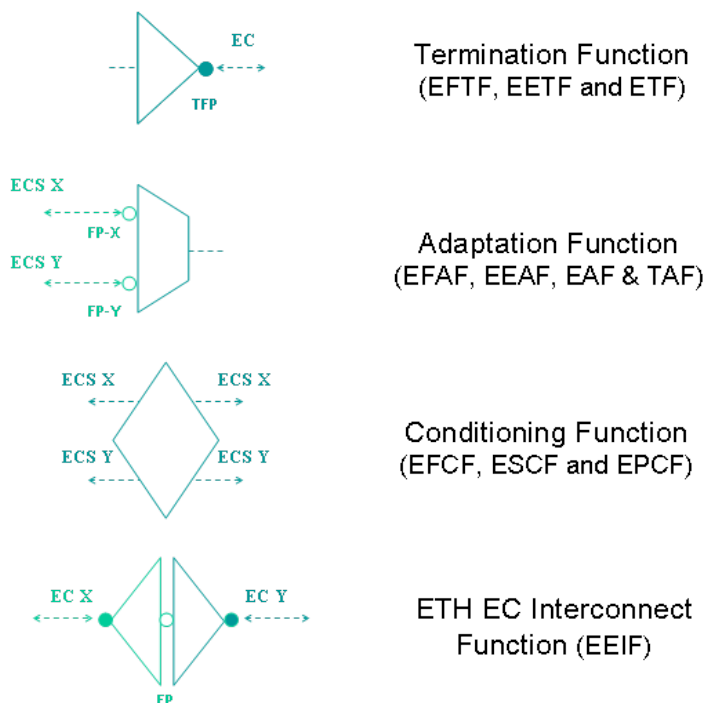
EC

TFP

Termination Function (EFTF, EETF and ETF)

ECS X

FP-X

ECS Y

FP-Y

Adaptation Function (EFAF, EEAF, EAF & TAF)

ECS X

ECS X

ECS Y

ECS Y

Conditioning Function (EFCF, ESCF and EPCF)

EC X

EC Y

FP

ETH EC Interconnect Function (EEIF)